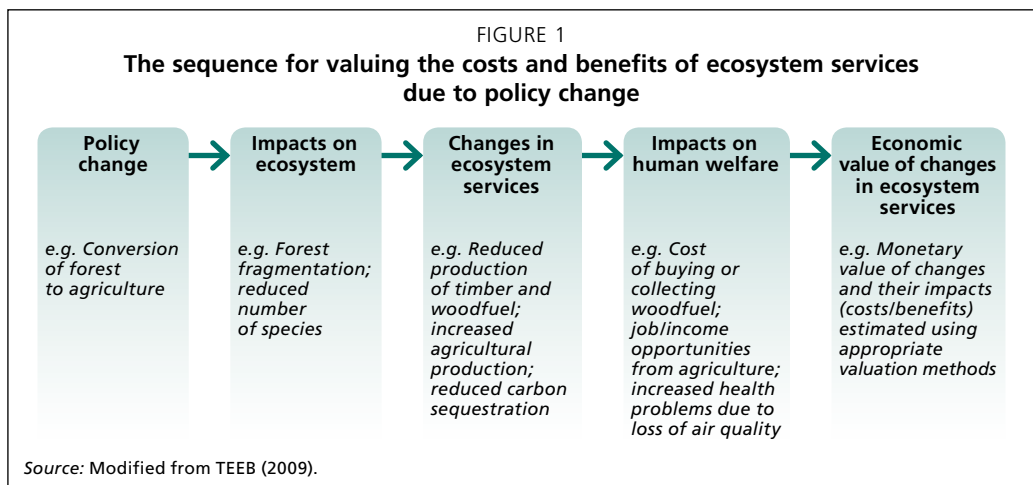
FIGURE 1

**The sequence for valuing the costs and benefits of ecosystem services due to policy change**

**Policy change**

*e.g. Conversion of forest to agriculture*

**Impacts on ecosystem**

*e.g. Forest fragmentation; reduced number of species*

**Changes in ecosystem services**

*e.g. Reduced production of timber and woodfuel; increased agricultural production; reduced carbon sequestration*

**Impacts on human welfare**

*e.g. Cost of buying or collecting woodfuel; job/income opportunities from agriculture; increased health problems due to loss of air quality*

**Economic value of changes in ecosystem services**

*e.g. Monetary value of changes and their impacts (costs/benefits) estimated using appropriate valuation methods*

*Source:* Modified from TEEB (2009).